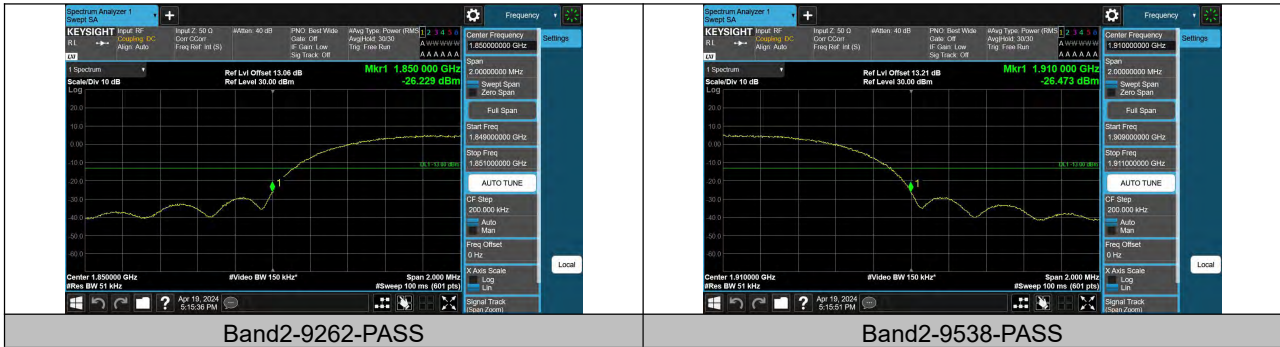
Spectrum Analyzer 1
Swept SA

KEYSIGHT Input: RF Coupling: DC Align: Auto
Input Z: 50 Ω Corr CCorr Freq Ref: Int (S)
#Atten: 40 dB
PNO: Best Wide Gate: Off IF Gain: Low Sig Track: Off
#Avg Type: Power (RMS) Avg|Hold: 30/30 Trig: Free Run
1 2 3 4 5 6
Frequency
Settings

1 Spectrum
Scale/Div 10 dB
Log
Ref Lvl Offset 13.06 dB
Ref Level 30.00 dBm
Mkr1 1.850 000 GHz
-26.229 dBm

20.0
10.0
0.00
-10.0
-20.0
-30.0
-40.0
-50.0
-60.0

DL1 -13.00 dBm

Center 1.850000 GHz
#Res BW 51 kHz
#Video BW 150 kHz*
Span 2.000 MHz
#Sweep 100 ms (601 pts)

Center Frequency
1.850000000 GHz
Span
2.00000000 MHz
Swept Span
Zero Span
Full Span
Start Freq
1.849000000 GHz
Stop Freq
1.851000000 GHz
AUTO TUNE
CF Step
200.000 kHz
Auto
Man
Freq Offset
0 Hz
X Axis Scale
Log
Lin
Signal Track
(Span Zoom)

Apr 19, 2024
5:15:36 PM

Band2-9262-PASS

Spectrum Analyzer 1
Swept SA

KEYSIGHT Input: RF Coupling: DC Align: Auto
Input Z: 50 Ω Corr CCorr Freq Ref: Int (S)
#Atten: 40 dB
PNO: Best Wide Gate: Off IF Gain: Low Sig Track: Off
#Avg Type: Power (RMS) Avg|Hold: 30/30 Trig: Free Run
1 2 3 4 5 6
Frequency
Settings

1 Spectrum
Scale/Div 10 dB
Log
Ref Lvl Offset 13.21 dB
Ref Level 30.00 dBm
Mkr1 1.910 000 GHz
-26.473 dBm

20.0
10.0
0.00
-10.0
-20.0
-30.0
-40.0
-50.0
-60.0

DL1 -13.00 dBm

Center 1.910000 GHz
#Res BW 51 kHz
#Video BW 150 kHz*
Span 2.000 MHz
#Sweep 100 ms (601 pts)

Center Frequency
1.910000000 GHz
Span
2.00000000 MHz
Swept Span
Zero Span
Full Span
Start Freq
1.909000000 GHz
Stop Freq
1.911000000 GHz
AUTO TUNE
CF Step
200.000 kHz
Auto
Man
Freq Offset
0 Hz
X Axis Scale
Log
Lin
Signal Track
(Span Zoom)
Local

Apr 19, 2024
5:15:51 PM

Band2-9538-PASS